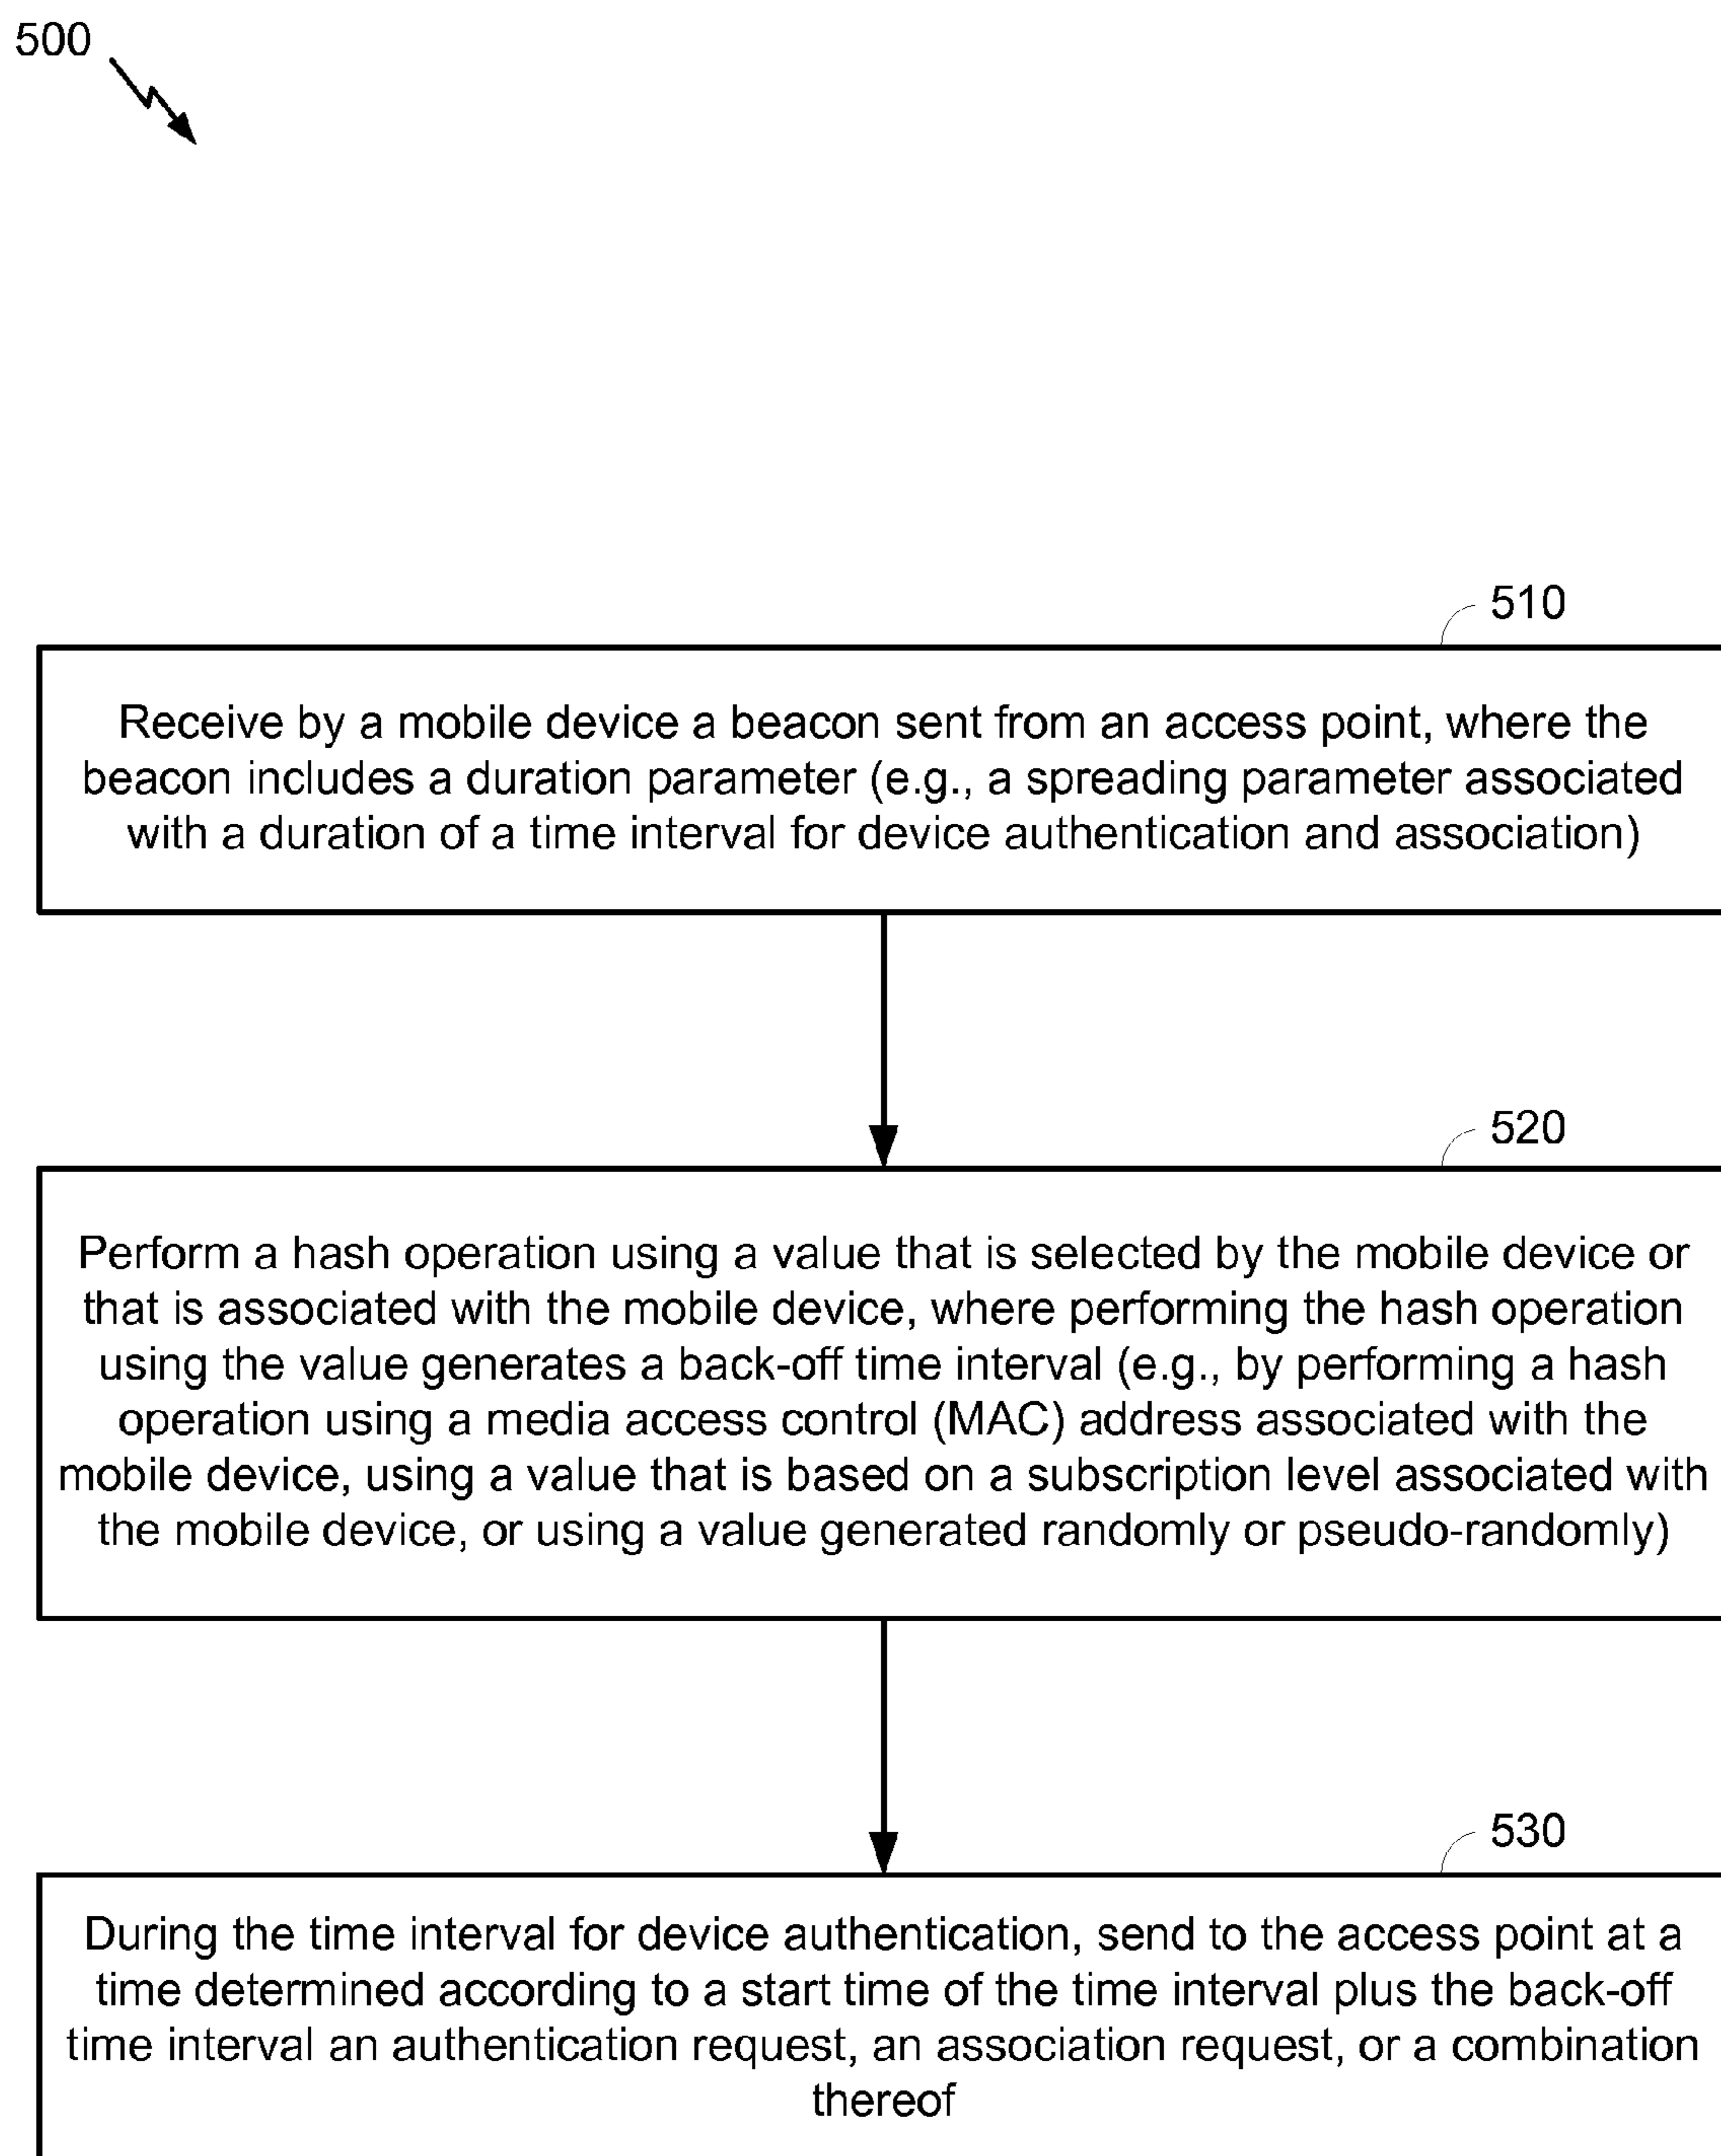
500

510

Receive by a mobile device a beacon sent from an access point, where the beacon includes a duration parameter (e.g., a spreading parameter associated with a duration of a time interval for device authentication and association)

520

Perform a hash operation using a value that is selected by the mobile device or that is associated with the mobile device, where performing the hash operation using the value generates a back-off time interval (e.g., by performing a hash operation using a media access control (MAC) address associated with the mobile device, using a value that is based on a subscription level associated with the mobile device, or using a value generated randomly or pseudo-randomly)

530

During the time interval for device authentication, send to the access point at a time determined according to a start time of the time interval plus the back-off time interval an authentication request, an association request, or a combination thereof